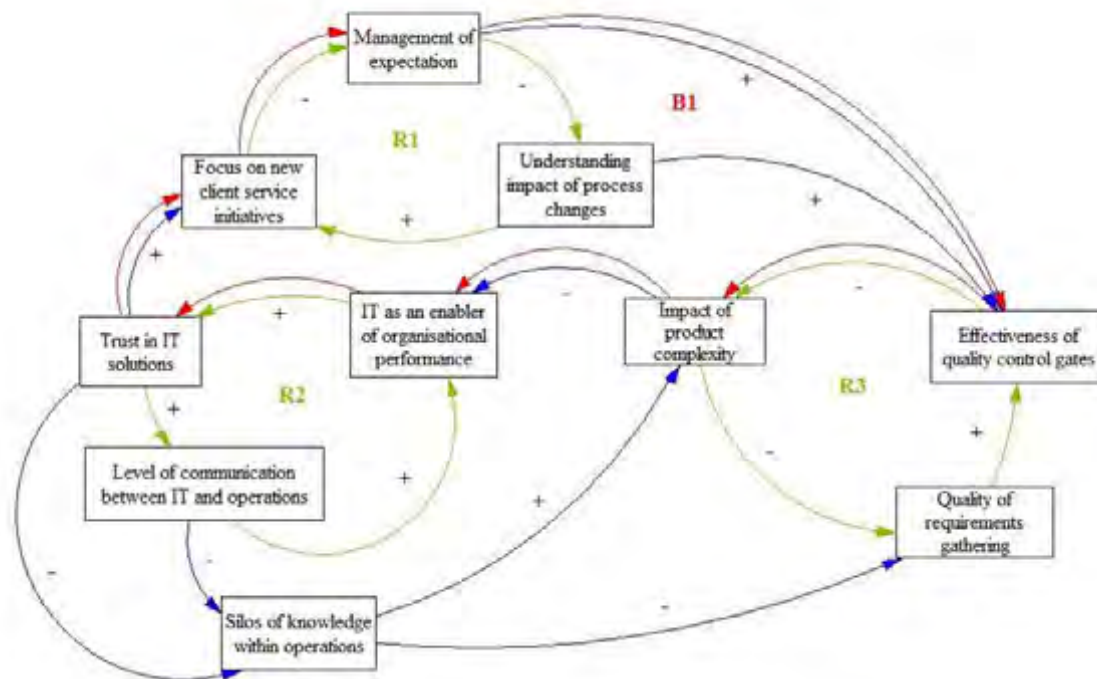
Management of expectation

B1

R1

Focus on new client service initiatives

Understanding impact of process changes

Trust in IT solutions

IT as an enabler of organisational performance

Impact of product complexity

Effectiveness of quality control gates

R2

R3

Level of communication between IT and operations

Quality of requirements gathering

Silos of knowledge within operations

+
-
-
+
+
+
+
-
-
+
+
+
-
+
-
-
+
-